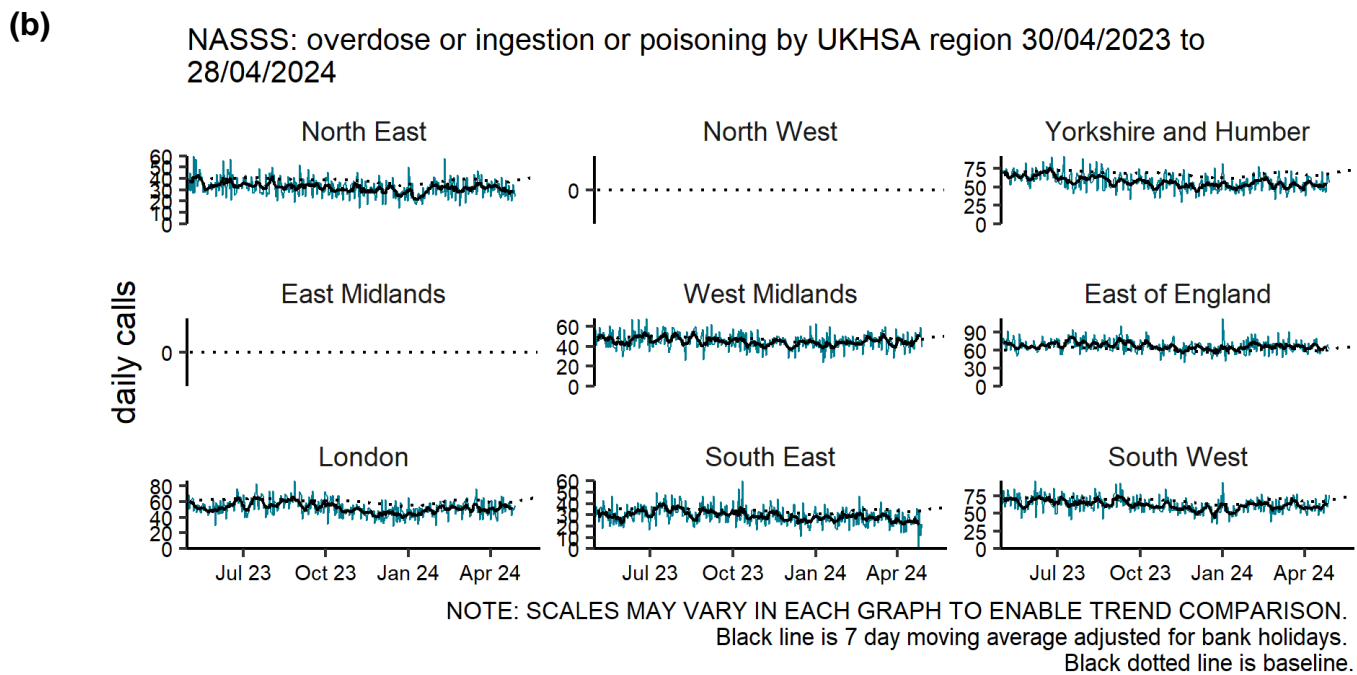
(b)

NASSS: overdose or ingestion or poisoning by UKHSA region 30/04/2023 to 28/04/2024

daily calls

North East
60
50
40
30
20
10
0

North West
0

Yorkshire and Humber
75
50
25
0

East Midlands
0

West Midlands
60
40
20
0

East of England
90
60
30
0

London
80
60
40
20
0
Jul 23
Oct 23
Jan 24
Apr 24

South East
60
50
40
30
20
10
0
Jul 23
Oct 23
Jan 24
Apr 24

South West
75
50
25
0
Jul 23
Oct 23
Jan 24
Apr 24

NOTE: SCALES MAY VARY IN EACH GRAPH TO ENABLE TREND COMPARISON.
Black line is 7 day moving average adjusted for bank holidays.
Black dotted line is baseline.